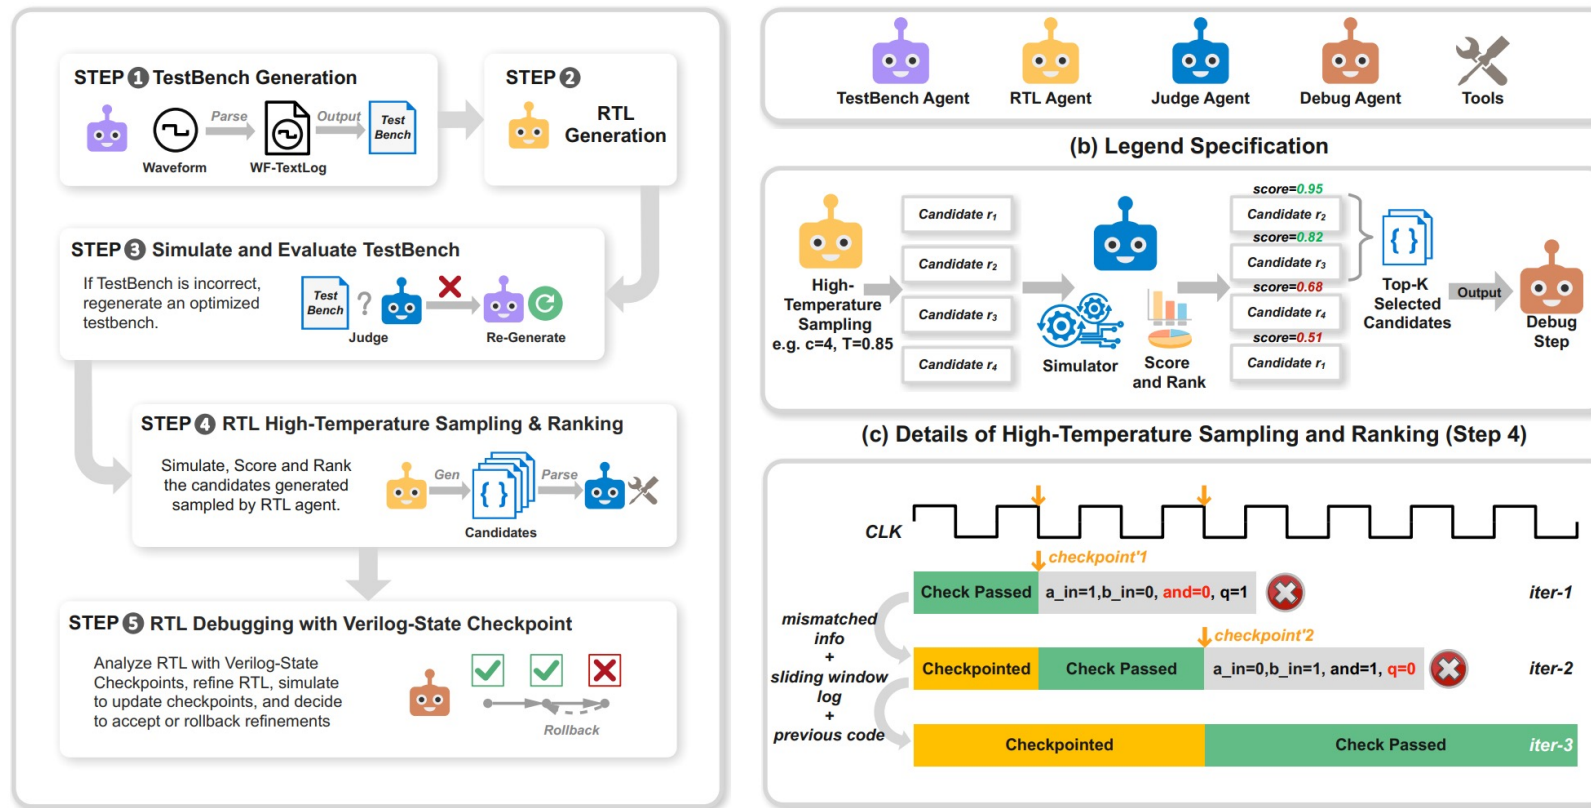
STEP 1 TestBench Generation

Parse Output

Test Bench

Waveform WF-TextLog

STEP 2

RTL Generation

STEP 3 Simulate and Evaluate TestBench

If TestBench is incorrect, regenerate an optimized testbench.

Test Bench ?

Judge Re-Generate

STEP 4 RTL High-Temperature Sampling & Ranking

Simulate, Score and Rank the candidates generated sampled by RTL agent.

Gen Parse

{ }

Candidates

STEP 5 RTL Debugging with Verilog-State Checkpoint

Analyze RTL with Verilog-State Checkpoints, refine RTL, simulate to update checkpoints, and decide to accept or rollback refinements

Rollback

TestBench Agent RTL Agent Judge Agent Debug Agent Tools

(b) Legend Specification

High-Temperature Sampling e.g. c=4, T=0.85

Candidate $r_1$

Candidate $r_2$

Candidate $r_3$

Candidate $r_4$

Simulator

Score and Rank

score=0.95

Candidate $r_2$

score=0.82

Candidate $r_3$

score=0.68

Candidate $r_4$

score=0.51

Candidate $r_1$

{ }

Top-K Selected Candidates

Output

Debug Step

(c) Details of High-Temperature Sampling and Ranking (Step 4)

CLK

checkpoint'1

Check Passed | a_in=1,b_in=0, and=0, q=1 | iter-1

mismatched info + sliding window log + previous code

checkpoint'2

Checkpointed | Check Passed | a_in=0,b_in=1, and=1, q=0 | iter-2

Checkpointed | Check Passed | iter-3